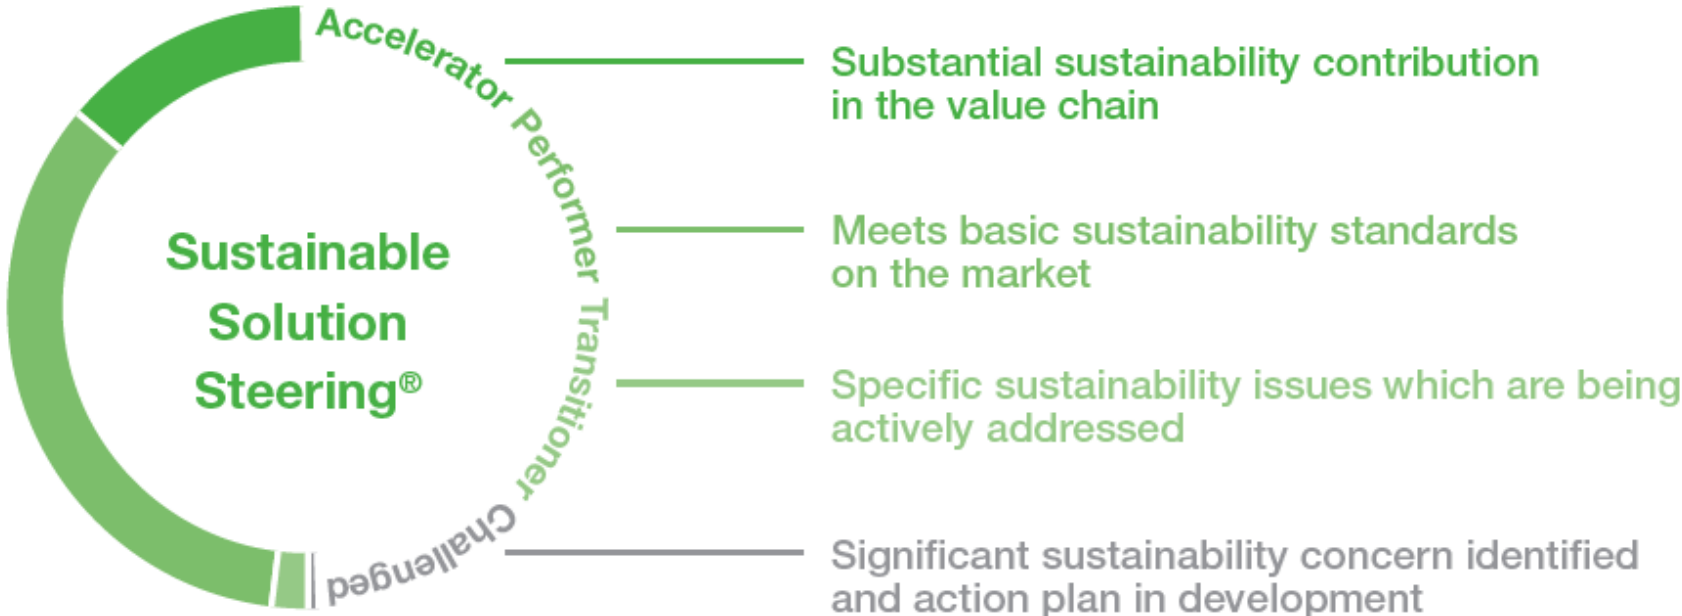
Sustainable Solution Steering®

Accelerator

Performer

Transitioner

Challenged

Substantial sustainability contribution in the value chain

Meets basic sustainability standards on the market

Specific sustainability issues which are being actively addressed

Significant sustainability concern identified and action plan in development